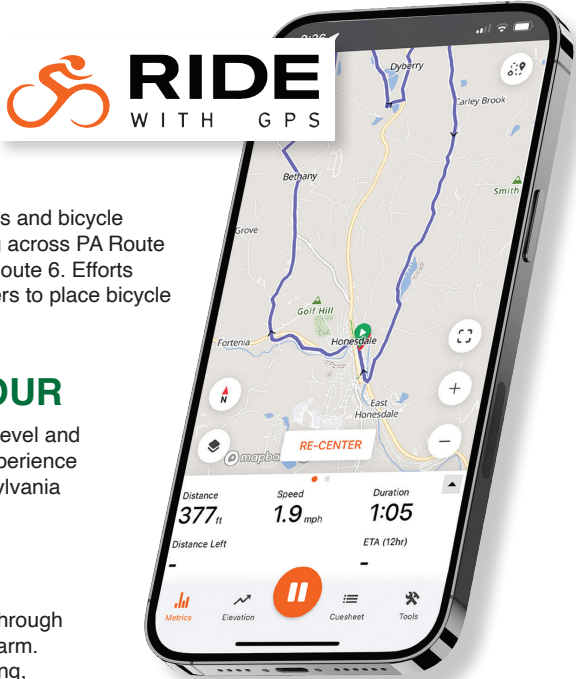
RIDE
WITH GPS

s and bicycle
across PA Route
oute 6. Efforts
ers to place bicycle

OUR

evel and
perience
ylvania

hrough
arm.
ng,

9:26

Dyberry
Carley Brook
Smith
Bethany
Grove
Golf Hill
Fortenia
Honesdale
East Honesdale
N
mapbo
RE-CENTER

Distance
$377_{ft}$
Speed
$1.9_{mph}$
Duration
1:05
Distance Left
-
ETA (12hr)
-

Metrics
Elevation
Cuesheet
Tools